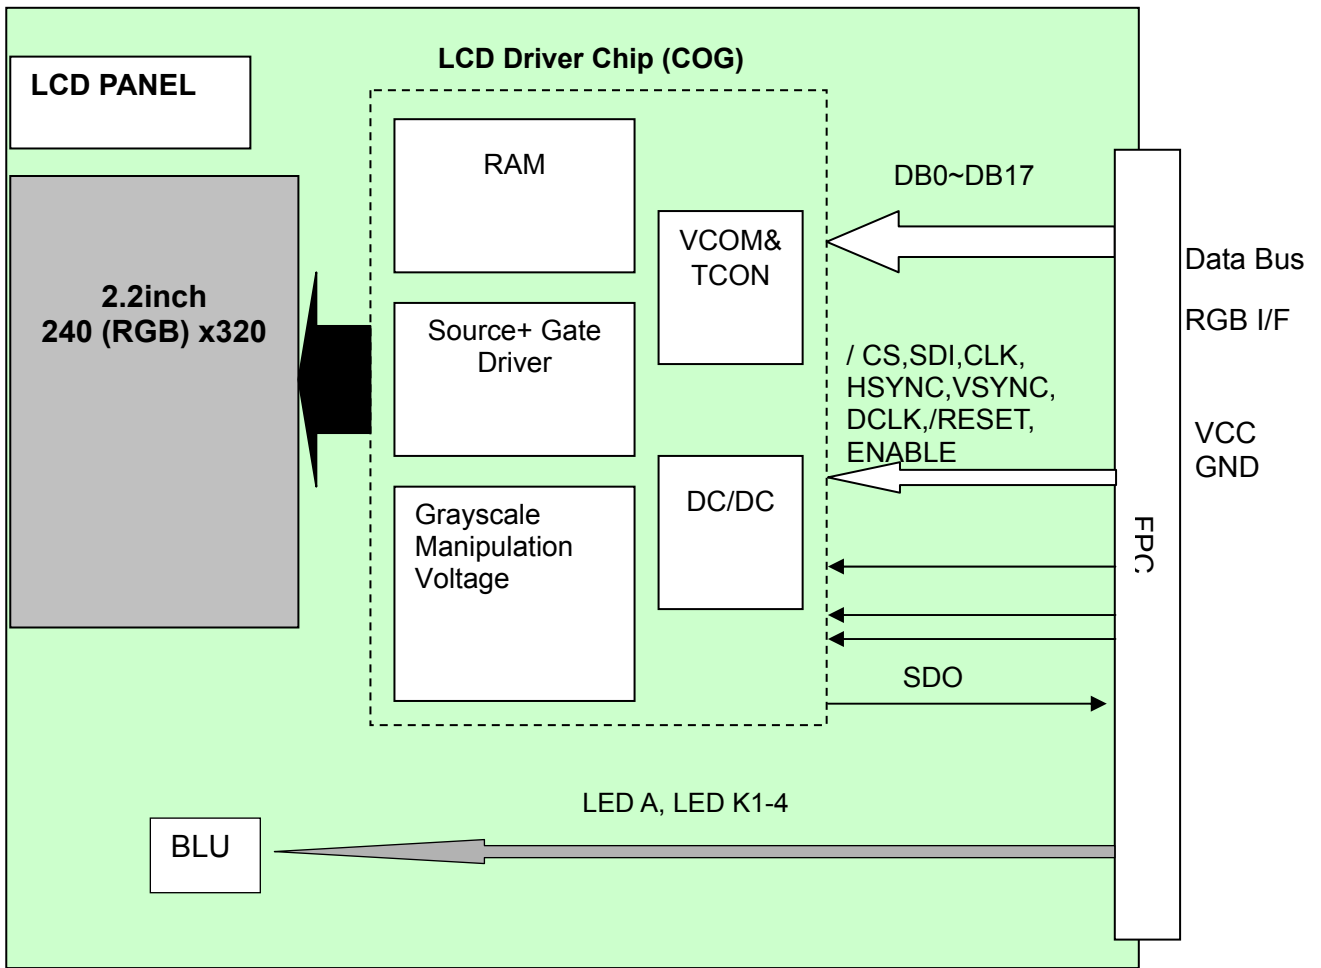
LCD PANEL

LCD Driver Chip (COG)

RAM

2.2inch
240 (RGB) x320

Source+ Gate Driver

VCOM&
TCON

DB0~DB17

Data Bus

RGB I/F

/ CS,SDI,CLK,
HSYNC,VSYNC,
DCLK,/RESET,
ENABLE

VCC
GND

Grayscale
Manipulation
Voltage

DC/DC

FPC

SDO

LED A, LED K1-4

BLU